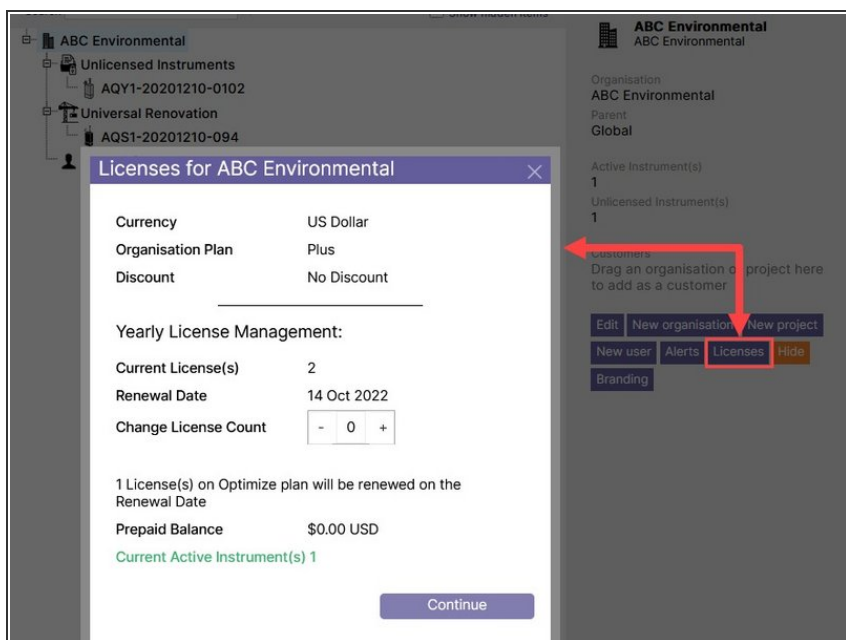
ABC Environmental
Unlicensed Instruments
AQY1-20201210-0102
Universal Renovation
AQS1-20201210-094

ABC Environmental
ABC Environmental
Organisation
ABC Environmental
Parent
Global
Active Instrument(s)
1
Unlicensed Instrument(s)
1
Customers
Drag an organisation or project here to add as a customer
Edit New organisation New project
New user Alerts Licenses Hide
Branding

Licenses for ABC Environmental

| Currency | US Dollar |
|---|---|
| Organisation Plan | Plus |
| Discount | No Discount |

Yearly License Management:

| Current License(s) | 2 |
|---|---|
| Renewal Date | 14 Oct 2022 |
| Change License Count | - 0 + |

1 License(s) on Optimize plan will be renewed on the Renewal Date

Prepaid Balance $0.00 USD

Current Active Instrument(s) 1

Continue